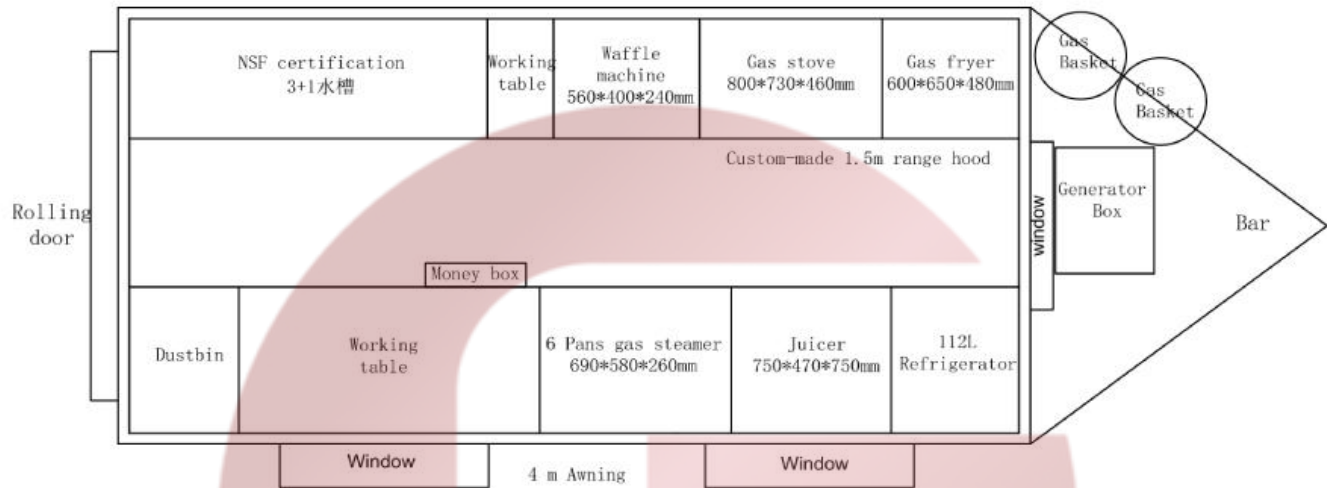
NSF certification
3+1水槽

Working table

Waffle machine
560*400*240mm

Gas stove
800*730*460mm

Gas fryer
600*650*480mm

Gas Basket

Gas Basket

Custom-made 1.5m range hood

Rolling door

window

Generator Box

Bar

Money box

Dustbin

Working table

6 Pans gas steamer
690*580*260mm

Juicer
750*470*750mm

112L Refrigerator

Window

4 m Awning

Window